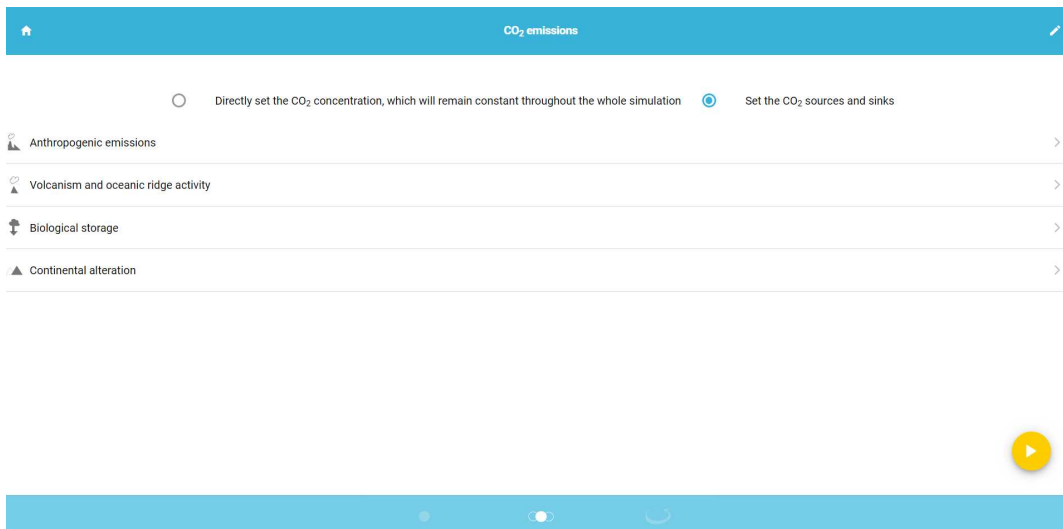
$CO_2$ emissions

Directly set the $CO_2$ concentration, which will remain constant throughout the whole simulation

Set the $CO_2$ sources and sinks

Anthropogenic emissions

Volcanism and oceanic ridge activity

Biological storage

Continental alteration